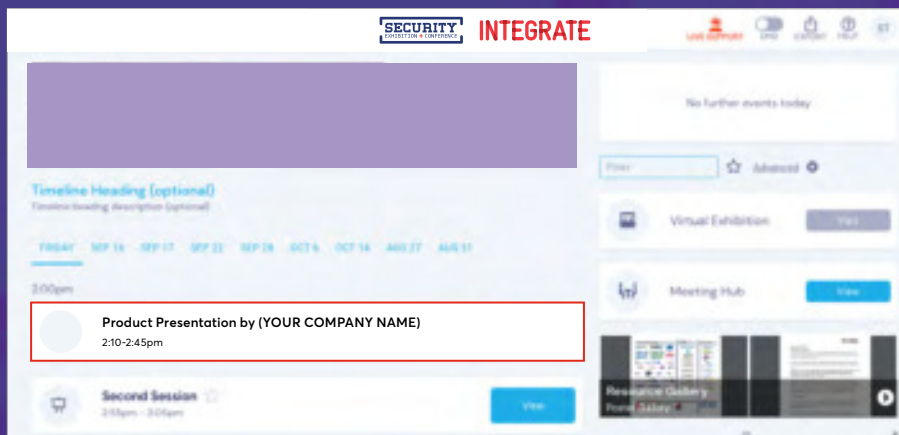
SECURITY
EXHIBITION + CONFERENCE
INTEGRATE

LIVE SUPPORT CPD HISTORY HELP ST

No further events today

Timeline Heading (optional)
Timeline heading description (optional)

Filter Advanced

TODAY SEP 16 SEP 17 SEP 22 SEP 28 OCT 6 OCT 14 AUG 27 AUG 31

Virtual Exhibition View

2:00pm

Meeting Hub View

Product Presentation by (YOUR COMPANY NAME)
2:10-2:45pm

Second Session
2:55pm - 3:05pm
View

Resource Gallery
Poster Gallery